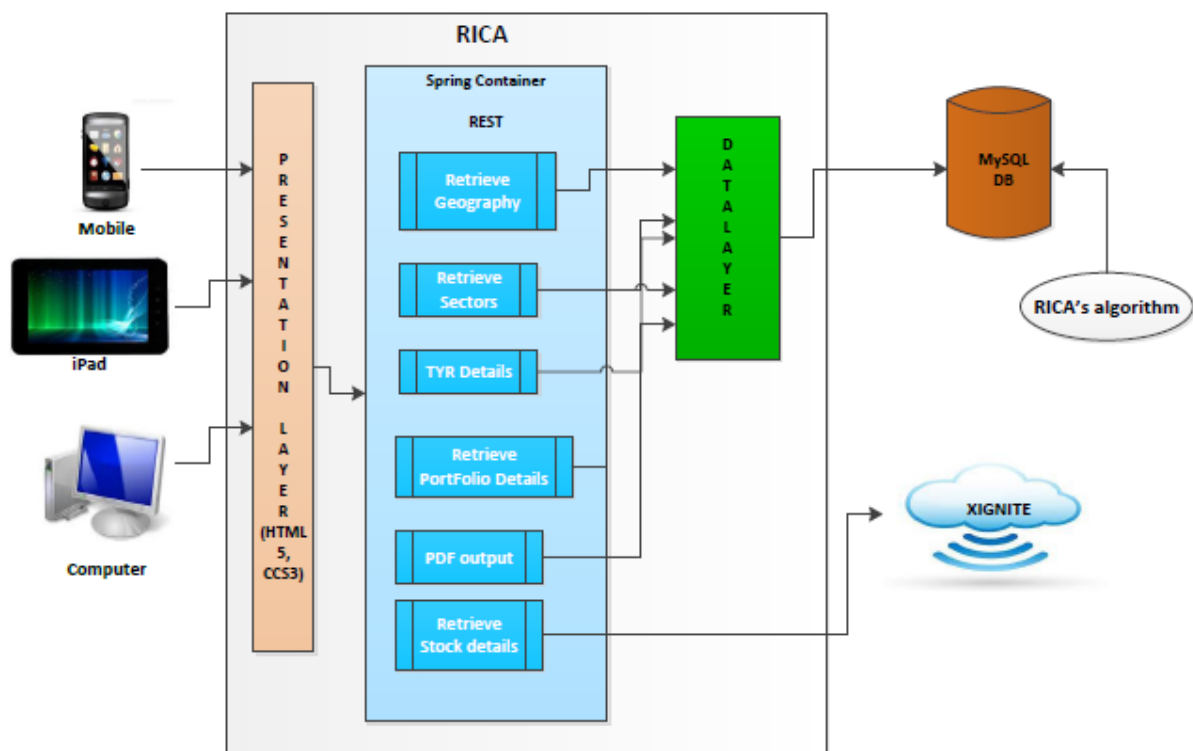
RICA

Mobile

iPad

Computer

PRESENTATION LAYER (HTML 5, CCS3)

Spring Container

REST

Retrieve Geography

Retrieve Sectors

TYR Details

Retrieve PortFolio Details

PDF output

Retrieve Stock details

DATALAYER

MySQL DB

RICA's algorithm

XIGNITE